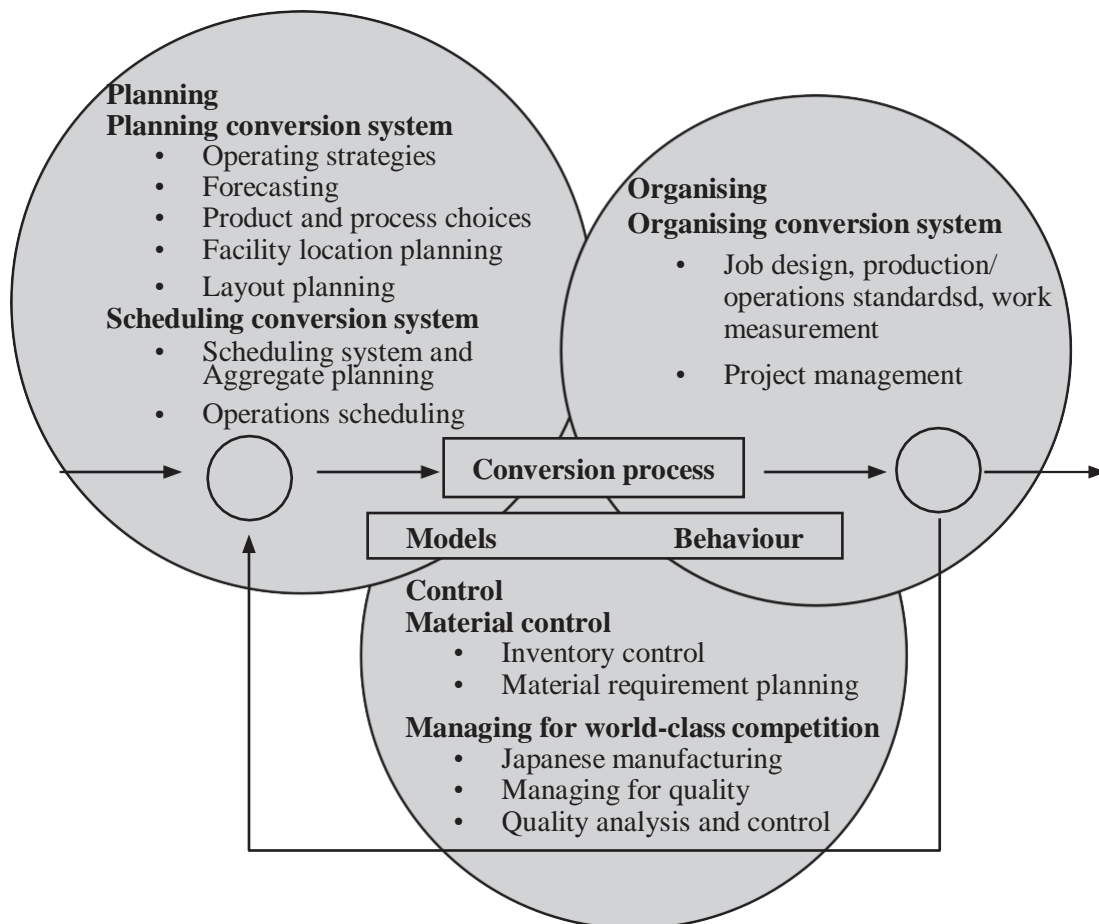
Planning
Planning conversion system
• Operating strategies
• Forecasting
• Product and process choices
• Facility location planning
• Layout planning
Scheduling conversion system
• Scheduling system and Aggregate planning
• Operations scheduling

Organising
Organising conversion system
• Job design, production/ operations standardsd, work measurement
• Project management

Conversion process

Models Behaviour

Control
Material control
• Inventory control
• Material requirement planning
Managing for world-class competition
• Japanese manufacturing
• Managing for quality
• Quality analysis and control